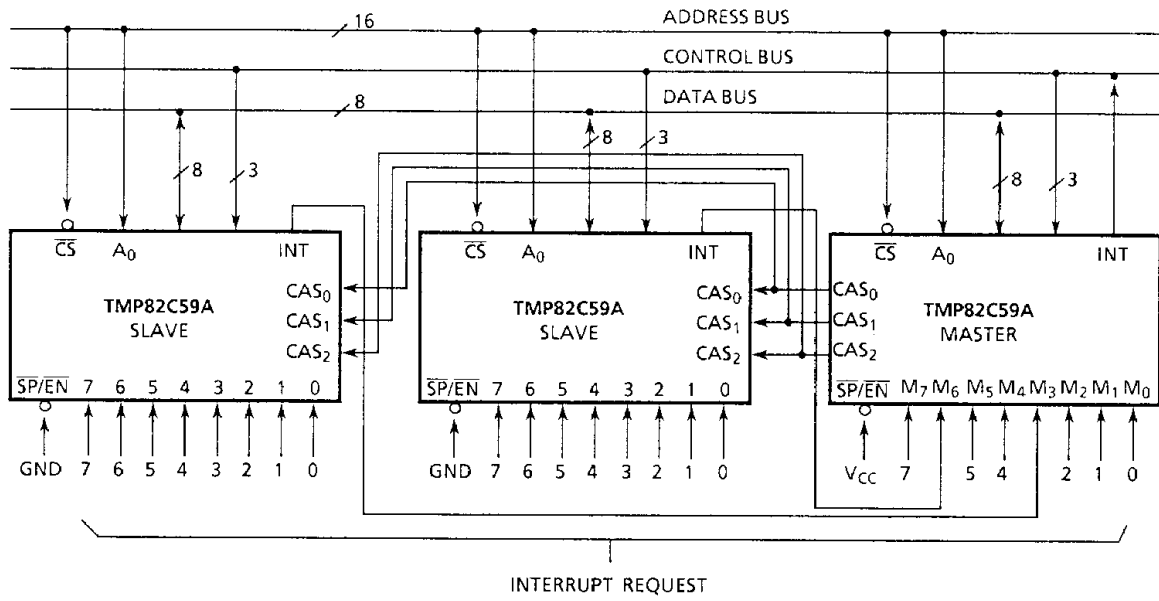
16
ADDRESS BUS
CONTROL BUS
8
DATA BUS

8
3
$\overline{CS}$
$A_0$
INT
$CAS_0$
$CAS_1$
$CAS_2$
TMP82C59A
SLAVE
$\overline{SP}/\overline{EN}$ 7 6 5 4 3 2 1 0
GND 7 6 5 4 3 2 1 0

8
3
$\overline{CS}$
$A_0$
INT
$CAS_0$
$CAS_1$
$CAS_2$
TMP82C59A
SLAVE
$\overline{SP}/\overline{EN}$ 7 6 5 4 3 2 1 0
GND 7 6 5 4 3 2 1 0

8
3
$\overline{CS}$
$A_0$
INT
$CAS_0$
$CAS_1$
$CAS_2$
TMP82C59A
MASTER
$\overline{SP}/\overline{EN}$ $M_7$ $M_6$ $M_5$ $M_4$ $M_3$ $M_2$ $M_1$ $M_0$
$V_{CC}$ 7 5 4 2 1 0

INTERRUPT REQUEST